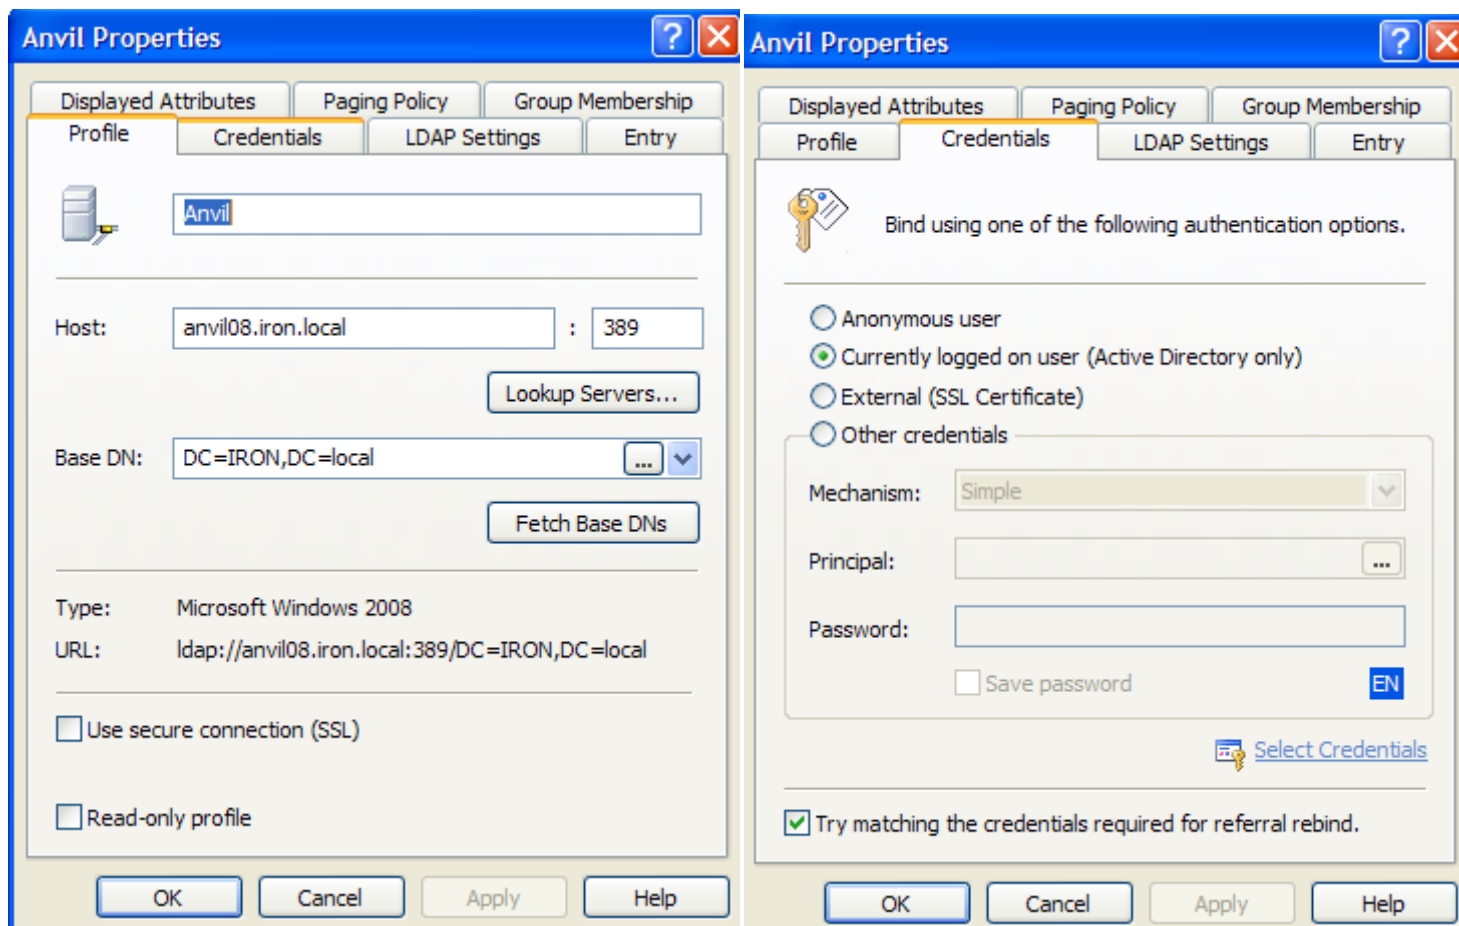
Anvil Properties

Displayed Attributes | Paging Policy | Group Membership
Profile | Credentials | LDAP Settings | Entry

Anvil

Host: anvil08.iron.local : 389

Lookup Servers...

Base DN: DC=IRON,DC=local ...

Fetch Base DNs

Type: Microsoft Windows 2008
URL: ldap://anvil08.iron.local:389/DC=IRON,DC=local

Use secure connection (SSL)

Read-only profile

OK Cancel Apply Help

Anvil Properties

Displayed Attributes | Paging Policy | Group Membership
Profile | Credentials | LDAP Settings | Entry

Bind using one of the following authentication options.

Anonymous user
Currently logged on user (Active Directory only)
External (SSL Certificate)
Other credentials

Mechanism: Simple

Principal: ...

Password:

Save password EN

Select Credentials

Try matching the credentials required for referral rebind.

OK Cancel Apply Help